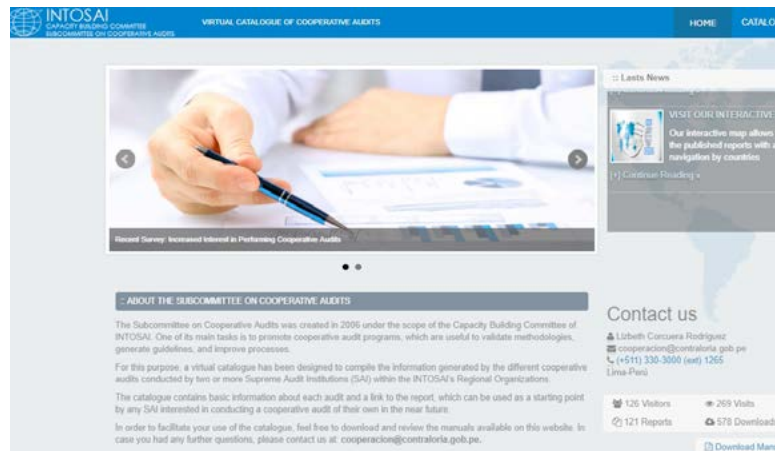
INTOSAI
CAPACITY BUILDING COMMITTEE
SUBCOMMITTEE ON COOPERATIVE AUDITS

VIRTUAL CATALOGUE OF COOPERATIVE AUDITS

HOME
CATALO

Recent Survey: Increased Interest in Performing Cooperative Audits

:: Lasts News

VISIT OUR INTERACTIVE
Our interactive map allows the published reports with a navigation by countries

[+] Continue Reading »

:: ABOUT THE SUBCOMMITTEE ON COOPERATIVE AUDITS

The Subcommittee on Cooperative Audits was created in 2006 under the scope of the Capacity Building Committee of INTOSAI. One of its main tasks is to promote cooperative audit programs, which are useful to validate methodologies, generate guidelines, and improve processes.

For this purpose, a virtual catalogue has been designed to compile the information generated by the different cooperative audits conducted by two or more Supreme Audit Institutions (SAI) within the INTOSAI's Regional Organizations.

The catalogue contains basic information about each audit and a link to the report, which can be used as a starting point by any SAI interested in conducting a cooperative audit of their own in the near future.

In order to facilitate your use of the catalogue, feel free to download and review the manuals available on this website. In case you had any further questions, please contact us at: cooperacion@contraloria.gob.pe.

Contact us
Lizbeth Corcuera Rodriguez
cooperacion@contraloria.gob.pe
(+511) 330-3000 (ext) 1265
Lima-Perú

126 Visitors
269 Visits
121 Reports
578 Download

Download Man